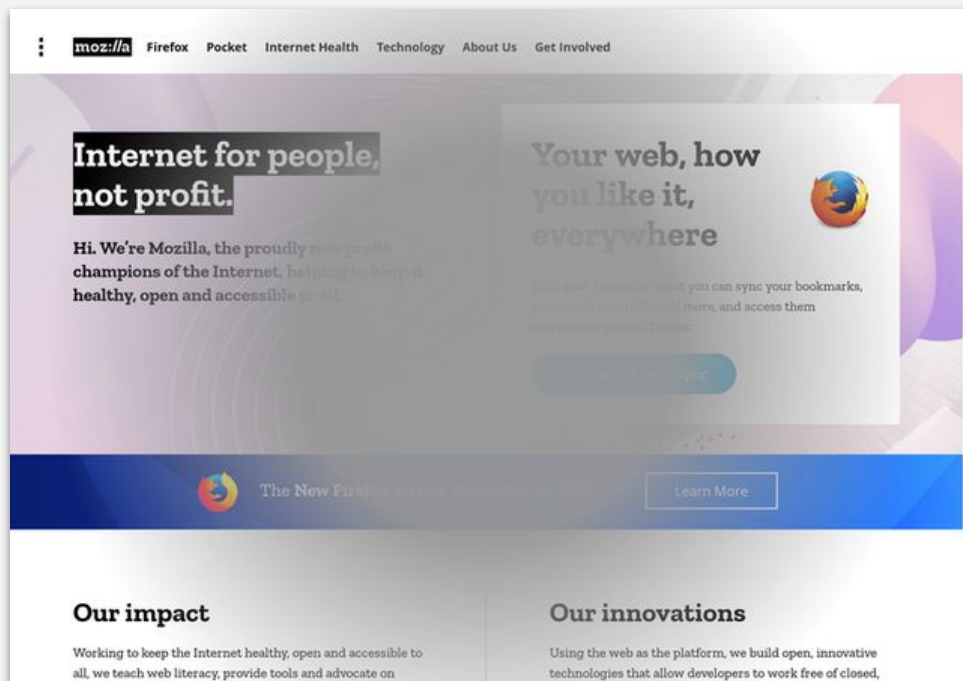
moz://a Firefox Pocket Internet Health Technology About Us Get Involved

Internet for people, not profit.

Hi. We're Mozilla, the proudly non-profit champions of the Internet, helping to keep it healthy, open and accessible to all.

Your web, how you like it, everywhere

With your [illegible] you can sync your bookmarks, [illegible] more, and access them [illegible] Firefox.

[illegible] sync

The New Firefox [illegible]

Learn More

Our impact

Working to keep the Internet healthy, open and accessible to all, we teach web literacy, provide tools and advocate on

Our innovations

Using the web as the platform, we build open, innovative technologies that allow developers to work free of closed,